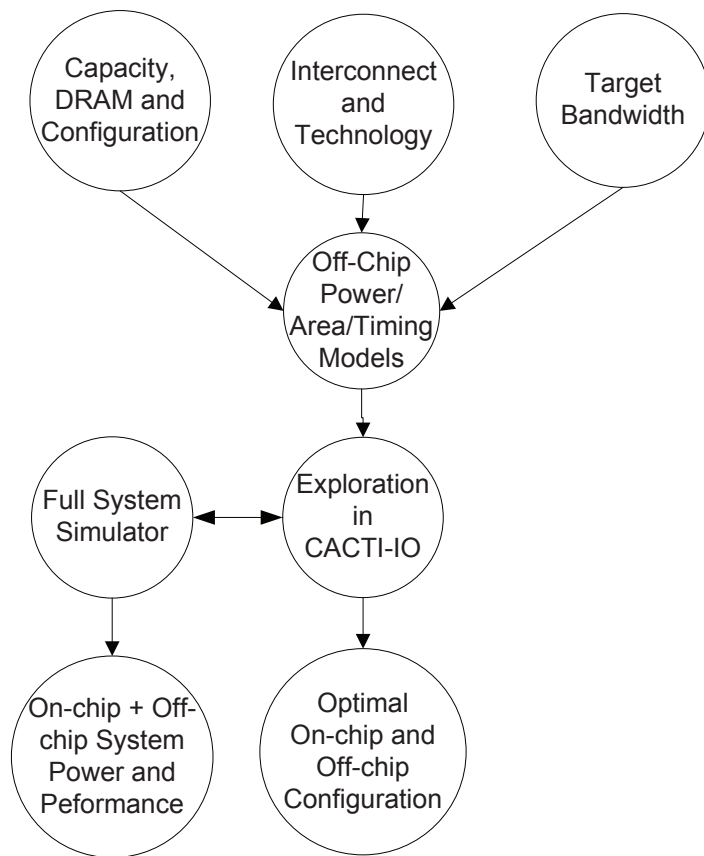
Capacity, DRAM and Configuration

Interconnect and Technology

Target Bandwidth

Off-Chip Power/ Area/Timing Models

Full System Simulator

Exploration in CACTI-IO

On-chip + Off-chip System Power and Peformance

Optimal On-chip and Off-chip Configuration